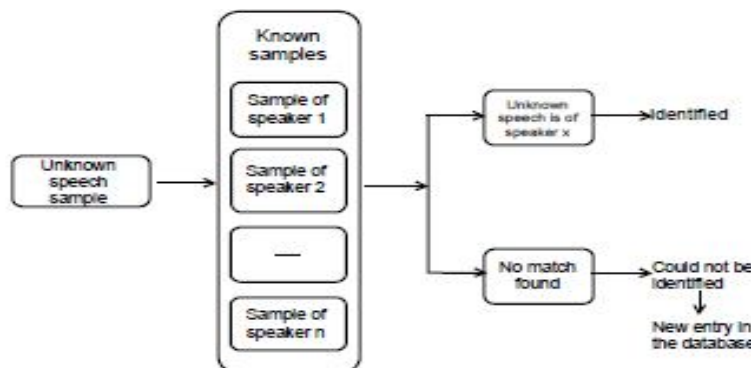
Unknown speech sample

Known samples

Sample of speaker 1

Sample of speaker 2

—

Sample of speaker n

Unknown speech is of speaker x

Identified

No match found

Could not be identified

New entry in the database